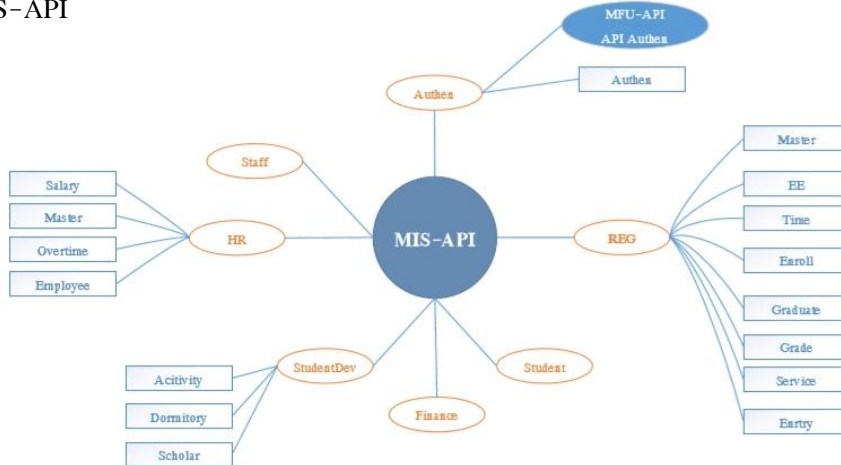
S-API

MFU-API
API Authen

Authen

Authen

Staff

Salary

Master

Overtime

Employee

HR

MIS-API

REG

Master

EE

Time

Enroll

Graduate

Grade

Service

Entry

StudentDev

Student

Finance

Acitivity

Dormitory

Scholar